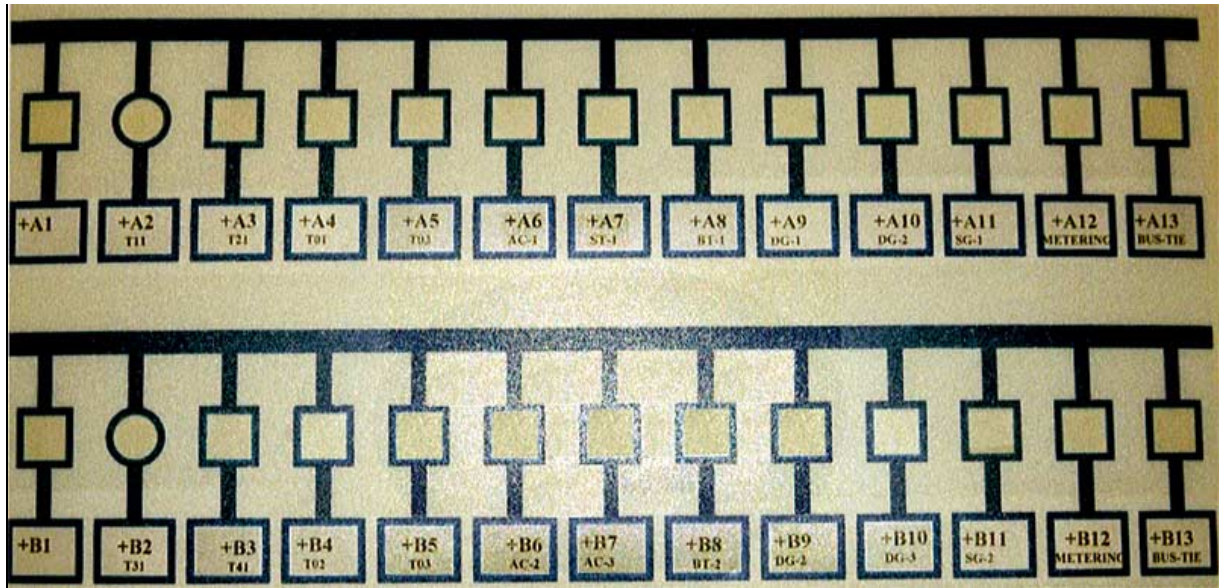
+A1

+A2
T11

+A3
T21

+A4
T01

+A5
T03

+A6
AC-1

+A7
ST-1

+A8
BT-1

+A9
DG-1

+A10
DG-2

+A11
SG-1

+A12
METERING

+A13
BUS-TIE

+B1

+B2
T31

+B3
T41

+B4
T02

+B5
T03

+B6
AC-2

+B7
AC-3

+B8
BT-2

+B9
DG-2

+B10
DG-3

+B11
SG-2

+B12
METERING

+B13
BUS-TIE